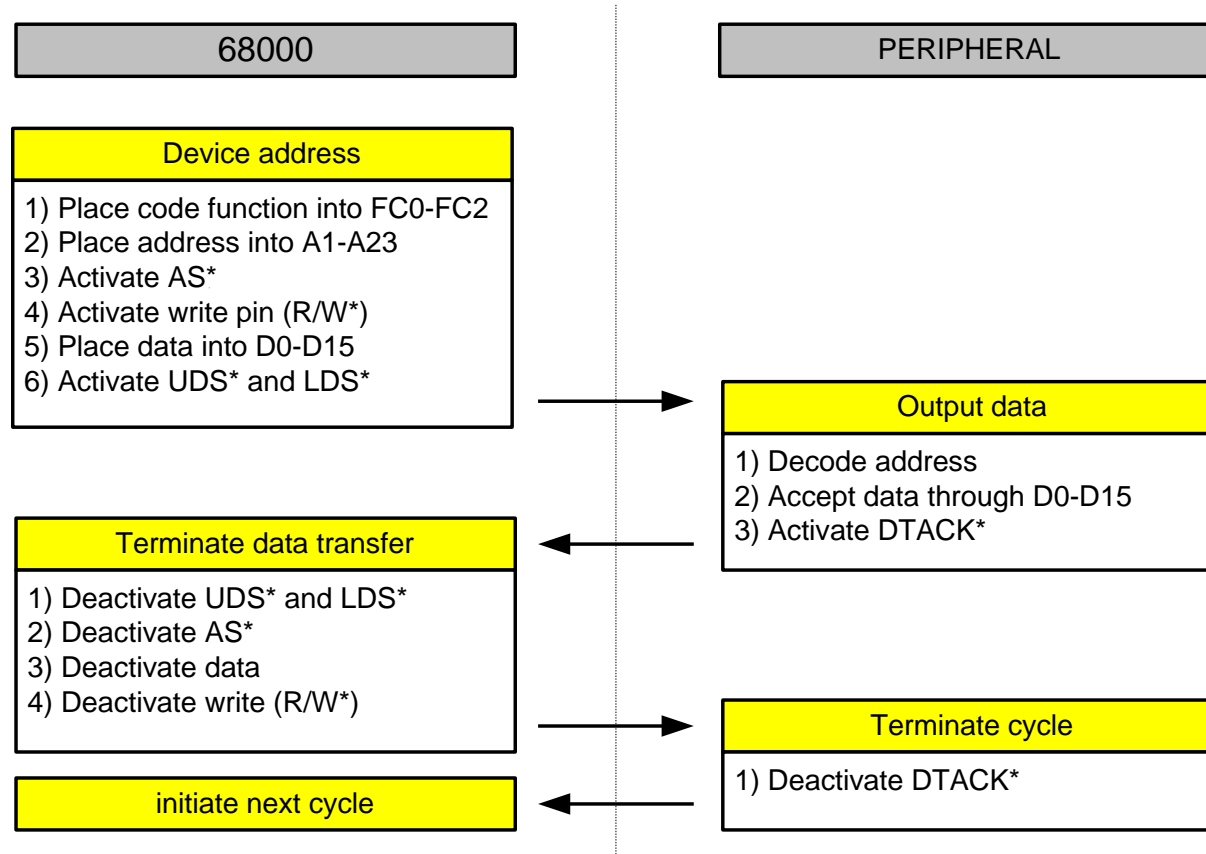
68000

PERIPHERAL

Device address

1) Place code function into FC0-FC2
2) Place address into A1-A23
3) Activate AS*
4) Activate write pin (R/W*)
5) Place data into D0-D15
6) Activate UDS* and LDS*

Output data

1) Decode address
2) Accept data through D0-D15
3) Activate DTACK*

Terminate data transfer

1) Deactivate UDS* and LDS*
2) Deactivate AS*
3) Deactivate data
4) Deactivate write (R/W*)

Terminate cycle

1) Deactivate DTACK*

initiate next cycle